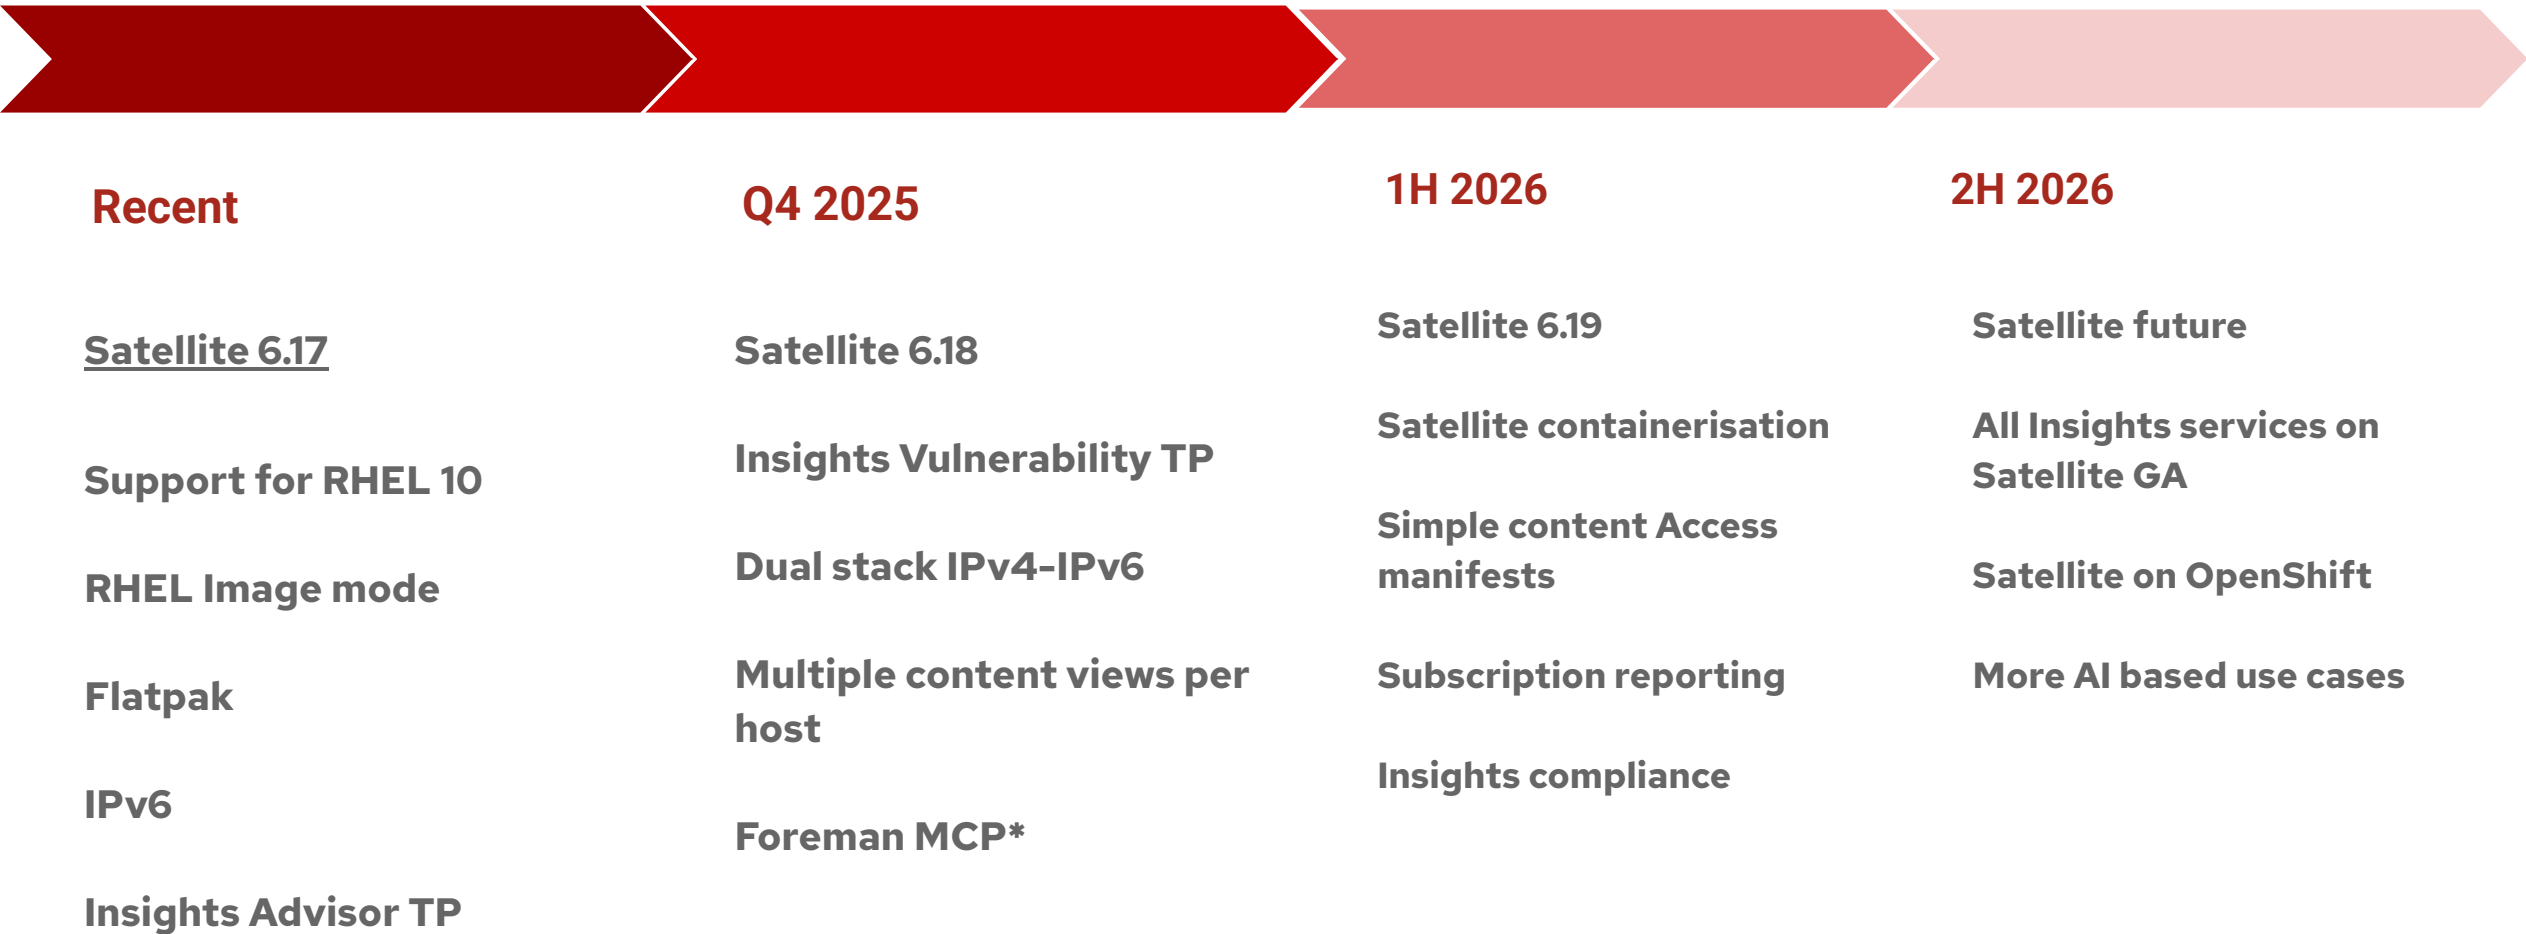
Recent

Satellite 6.17

Support for RHEL 10

RHEL Image mode

Flatpak

IPv6

Insights Advisor TP

Q4 2025

Satellite 6.18

Insights Vulnerability TP

Dual stack IPv4-IPv6

Multiple content views per host

Foreman MCP*

1H 2026

Satellite 6.19

Satellite containerisation

Simple content Access manifests

Subscription reporting

Insights compliance

2H 2026

Satellite future

All Insights services on Satellite GA

Satellite on OpenShift

More AI based use cases